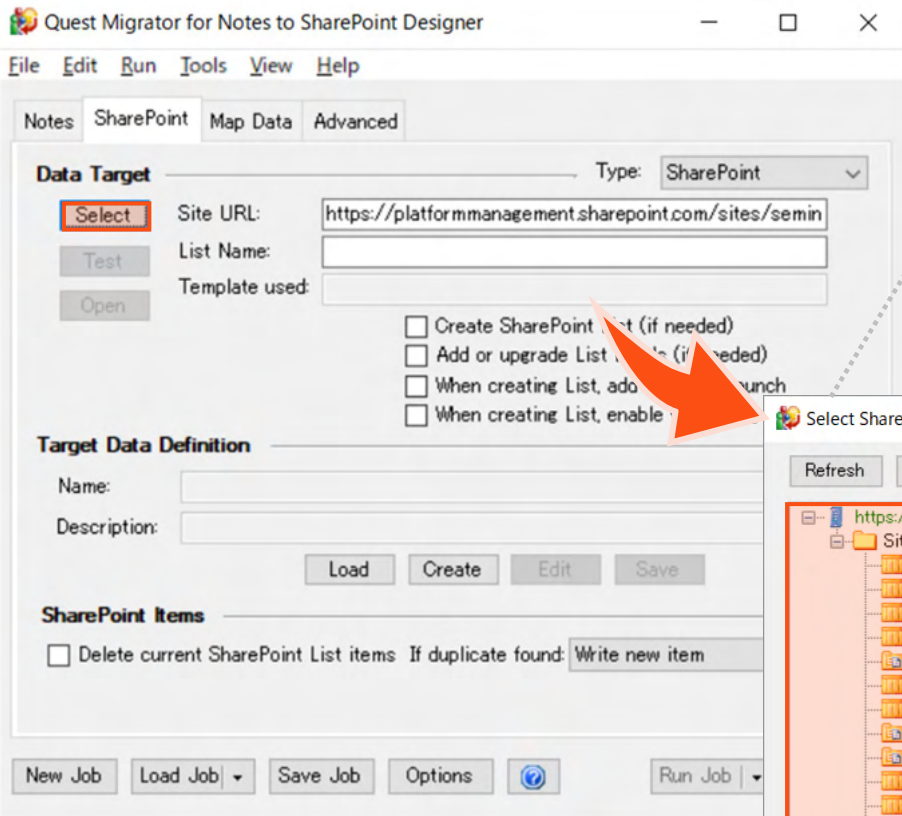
Quest Migrator for Notes to SharePoint Designer

File Edit Run Tools View Help

Notes SharePoint Map Data Advanced

Data Target

Type: SharePoint

Select

Test

Open

Site URL: https://platformmanagement.sharepoint.com/sites/semin

List Name:

Template used:

Create SharePoint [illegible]ist (if needed)

Add or upgrade List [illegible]s (if needed)

When creating List, add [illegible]unch

When creating List, enable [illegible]

Target Data Definition

Name:

Description:

Load Create Edit Save

SharePoint Items

Delete current SharePoint List items If duplicate found: Write new item

New Job Load Job Save Job Options Run Job

Select Share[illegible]

Refresh

https:/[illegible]

Sit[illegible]